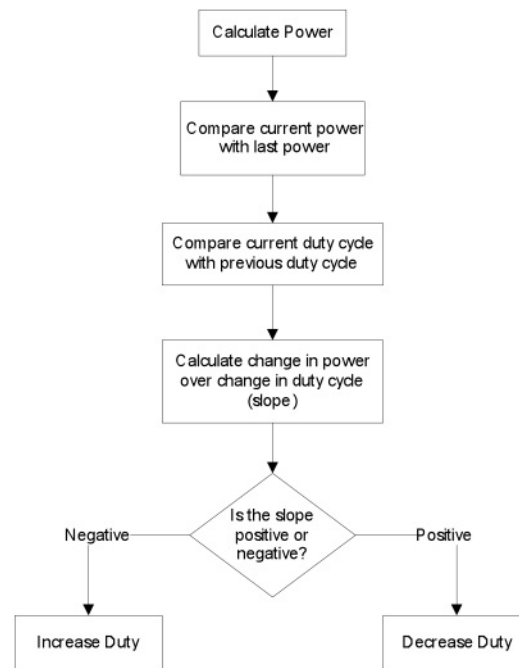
Calculate Power

Compare current power with last power

Compare current duty cycle with previous duty cycle

Calculate change in power over change in duty cycle (slope)

Is the slope positive or negative?

Negative

Positive

Increase Duty

Decrease Duty